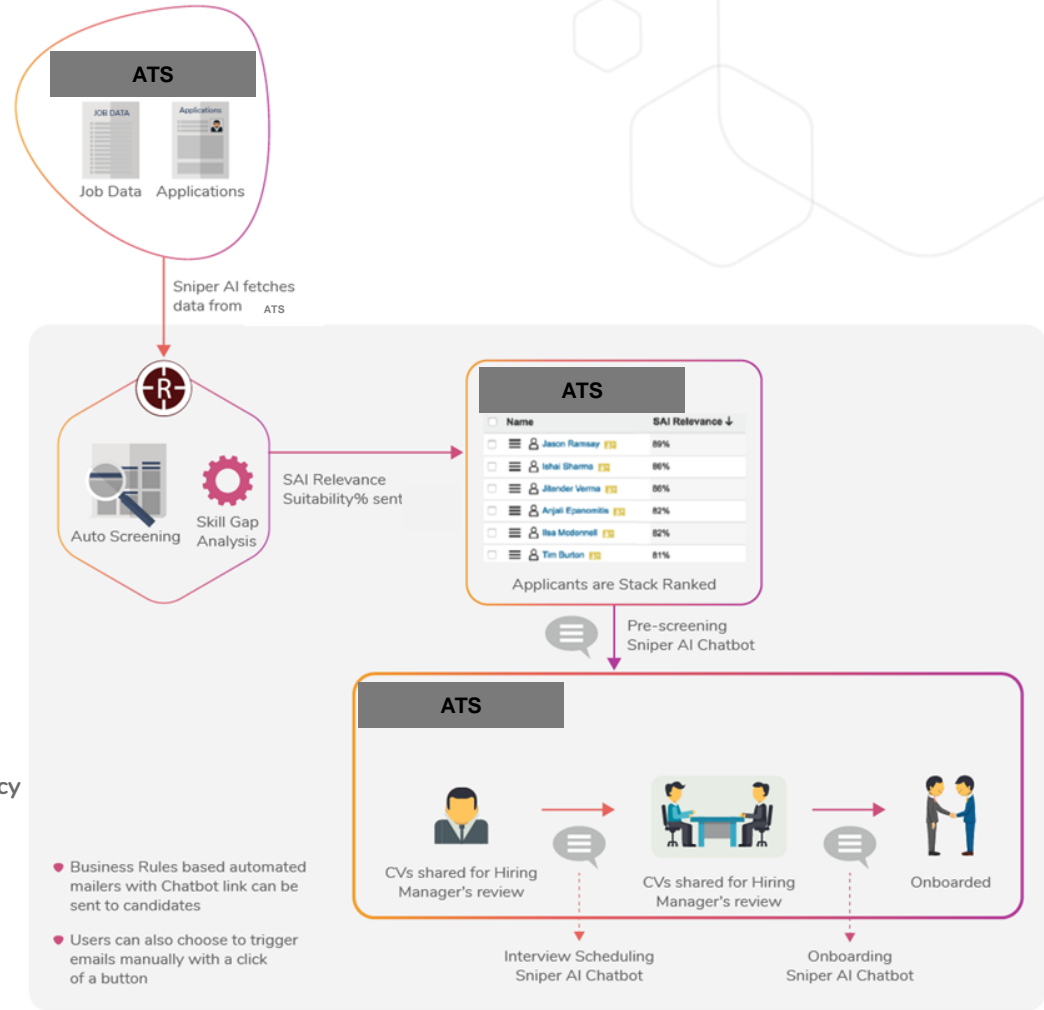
ATS

JOB DATA

Applications

Job Data Applications

Sniper AI fetches data from ATS

R

Auto Screening

Skill Gap Analysis

SAI Relevance Suitability% sent

ATS

| | Name | SAI Relevance ↓ |
|---|---|---|
| | Jason Ramsay | 89% |
| | Ishai Sharma | 86% |
| | Jitender Verma | 86% |
| | Anjali Epanomitis | 82% |
| | Ilsa Mcdonnell | 82% |
| | Tim Burton | 81% |

Applicants are Stack Ranked

Pre-screening Sniper AI Chatbot

ATS

cy

CVs shared for Hiring Manager's review

CVs shared for Hiring Manager's review

Onboarded

Business Rules based automated mailers with Chatbot link can be sent to candidates

Users can also choose to trigger emails manually with a click of a button

Interview Scheduling Sniper AI Chatbot

Onboarding Sniper AI Chatbot